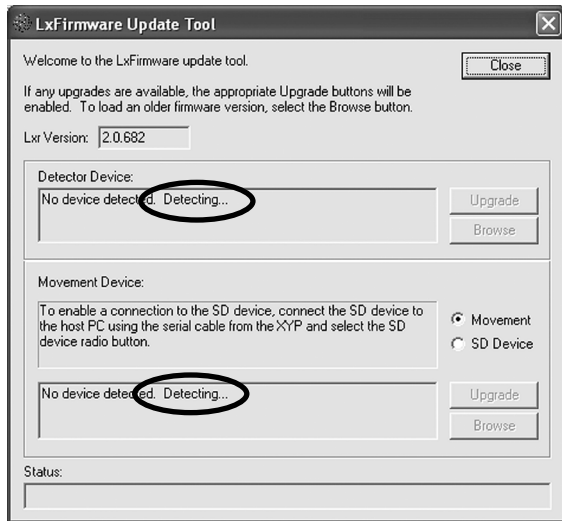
LxFirmware Update Tool

Welcome to the LxFirmware update tool.

Close

If any upgrades are available, the appropriate Upgrade buttons will be enabled. To load an older firmware version, select the Browse button.

Lxr Version: 2.0.682

Detector Device:

No device detected. Detecting...

Upgrade

Browse

Movement Device:

To enable a connection to the SD device, connect the SD device to the host PC using the serial cable from the XYP and select the SD device radio button.

Movement

SD Device

No device detected. Detecting...

Upgrade

Browse

Status: